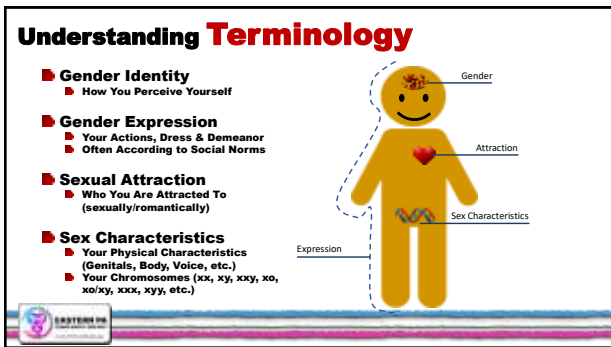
Understanding Terminology

Gender Identity
How You Perceive Yourself

Gender Expression
Your Actions, Dress & Demeanor
Often According to Social Norms

Sexual Attraction
Who You Are Attracted To (sexually/romantically)

Sex Characteristics
Your Physical Characteristics (Genitals, Body, Voice, etc.)
Your Chromosomes (xx, xy, xxy, xo, xo/xy, xxx, xyy, etc.)

Gender

Attraction

Sex Characteristics

Expression

EASTERN PA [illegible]